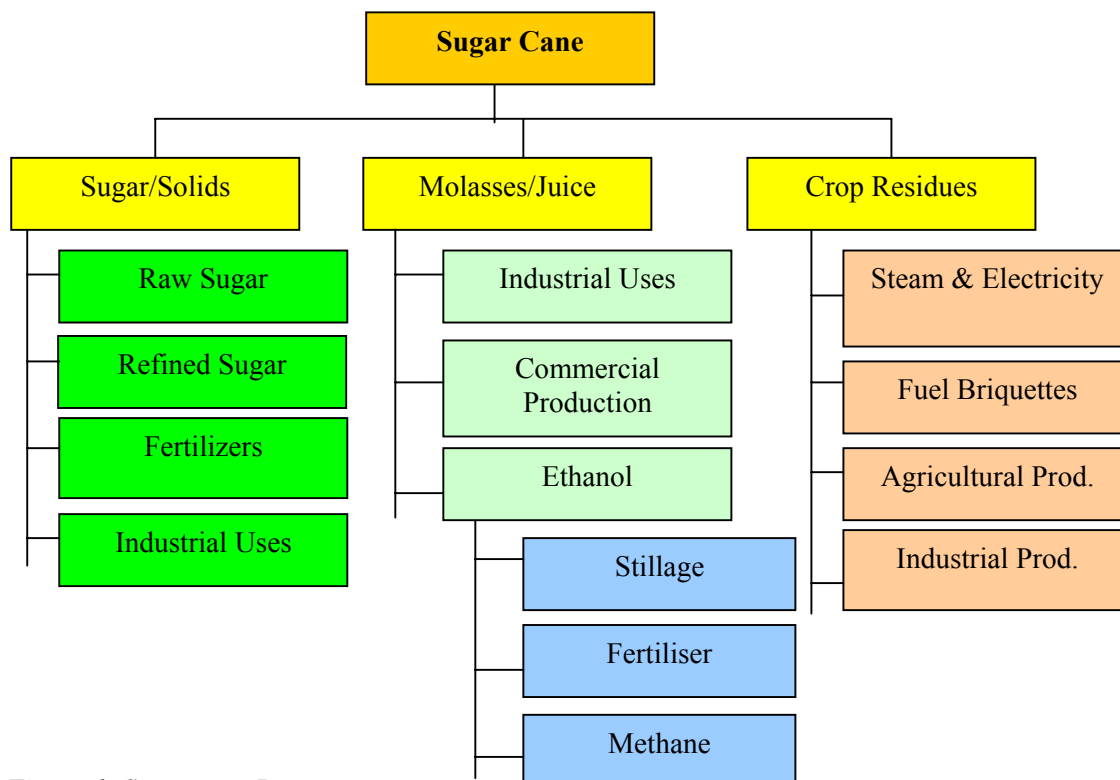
Sugar Cane

Sugar/Solids

Raw Sugar

Refined Sugar

Fertilizers

Industrial Uses

Molasses/Juice

Industrial Uses

Commercial Production

Ethanol

Stillage

Fertiliser

Methane

Crop Residues

Steam & Electricity

Fuel Briquettes

Agricultural Prod.

Industrial Prod.

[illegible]